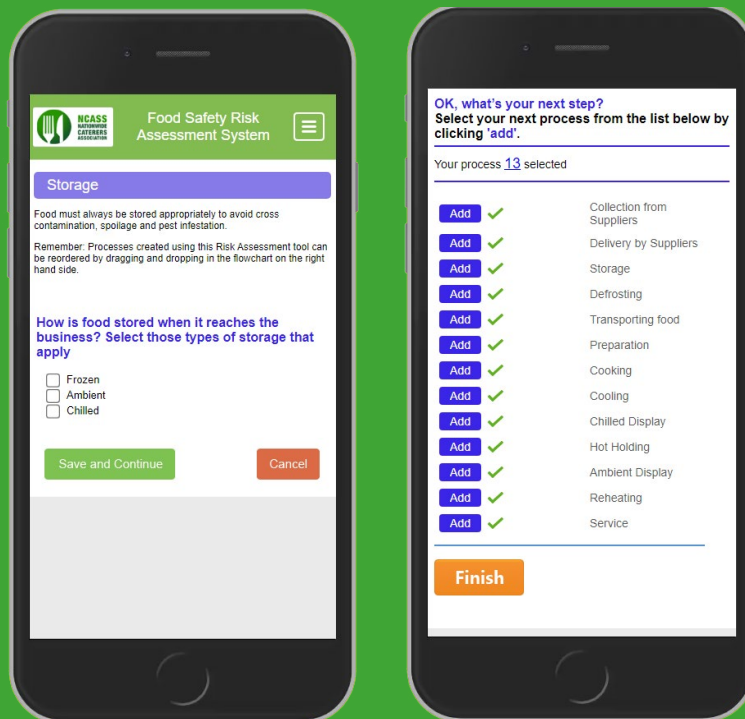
NCASS NATIONWIDE CATERERS ASSOCIATION

Food Safety Risk Assessment System

Storage

Food must always be stored appropriately to avoid cross contamination, spoilage and pest infestation.

Remember: Processes created using this Risk Assessment tool can be reordered by dragging and dropping in the flowchart on the right hand side.

How is food stored when it reaches the business? Select those types of storage that apply

Frozen
Ambient
Chilled

Save and Continue

Cancel

OK, what's your next step?
Select your next process from the list below by clicking 'add'.

Your process 13 selected

| | |
|---|---|
| Add | Collection from Suppliers |
| Add | Delivery by Suppliers |
| Add | Storage |
| Add | Defrosting |
| Add | Transporting food |
| Add | Preparation |
| Add | Cooking |
| Add | Cooling |
| Add | Chilled Display |
| Add | Hot Holding |
| Add | Ambient Display |
| Add | Reheating |
| Add | Service |

Finish